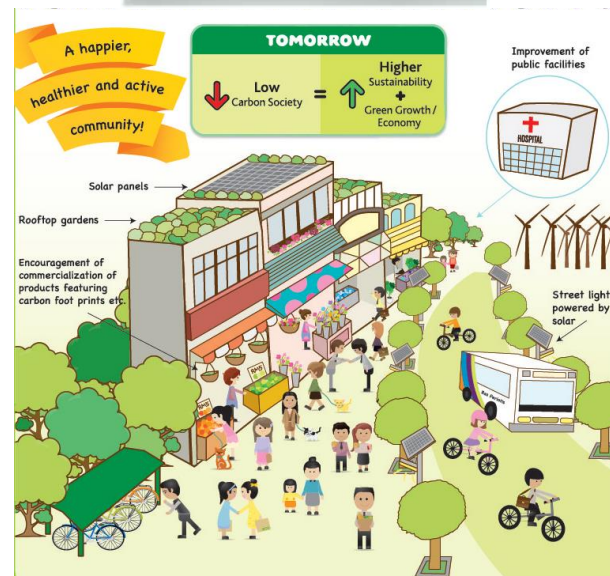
A happier, healthier and active community!

TOMORROW

Low Carbon Society = Higher Sustainability + Green Growth / Economy

Improvement of public facilities

HOSPITAL

Solar panels

Rooftop gardens

Encouragement of commercialization of products featuring carbon foot prints etc.

Street light powered by solar

BAG

BAG